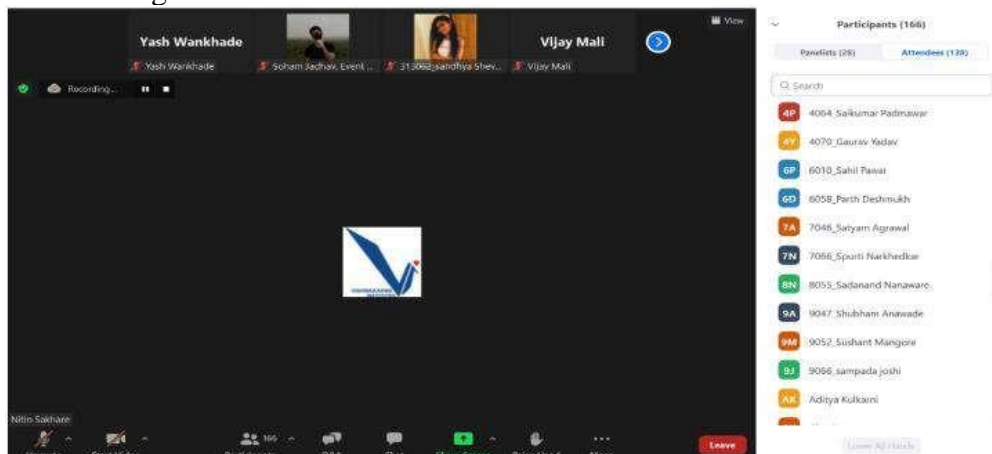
View

Yash Wankhade

Yash Wankhade

Soham Jadhav, Event ...

313062_sandhya Shev...

Vijay Mali

Vijay Mali

Recording...

Nitin Sakhare

166

Leave

Participants (166)

Panelists (26)

Attendees (139)

Search

4P 4064_Saikumar Padmawar

4Y 4070_Gaurav Yadav

6P 6010_Sahil Pawar

6D 6058_Parth Deshmukh

7A 7046_Satyam Agrawal

7N 7066_Spurti Narkhedkar

8N 8055_Sadanand Nanaware

9A 9047_Shubham Anawade

9M 9052_Sushant Mangore

9J 9066_sampada joshi

AK Aditya Kulkarni

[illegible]